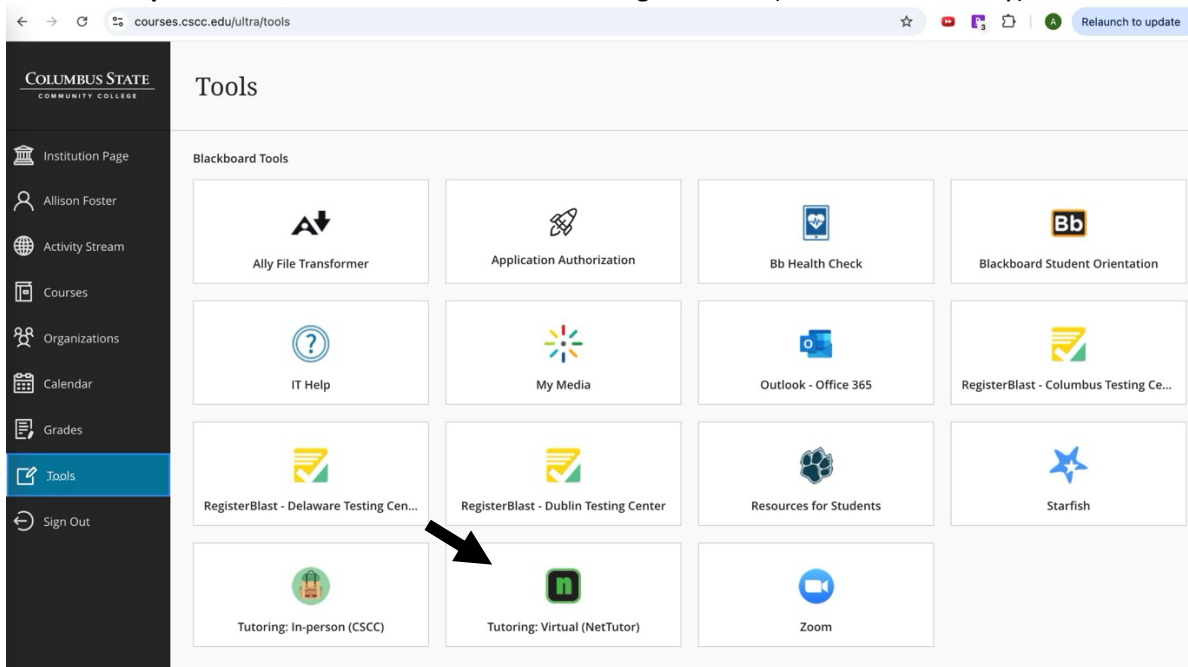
courses.cscc.edu/ultra/tools

Relaunch to update

COLUMBUS STATE
COMMUNITY COLLEGE

Institution Page
Allison Foster
Activity Stream
Courses
Organizations
Calendar
Grades
Tools
Sign Out

Tools

Blackboard Tools

Ally File Transformer
Application Authorization
Bb Health Check
Blackboard Student Orientation
IT Help
My Media
Outlook - Office 365
RegisterBlast - Columbus Testing Ce...
RegisterBlast - Delaware Testing Cen...
RegisterBlast - Dublin Testing Center
Resources for Students
Starfish
Tutoring: In-person (CSCC)
Tutoring: Virtual (NetTutor)
Zoom